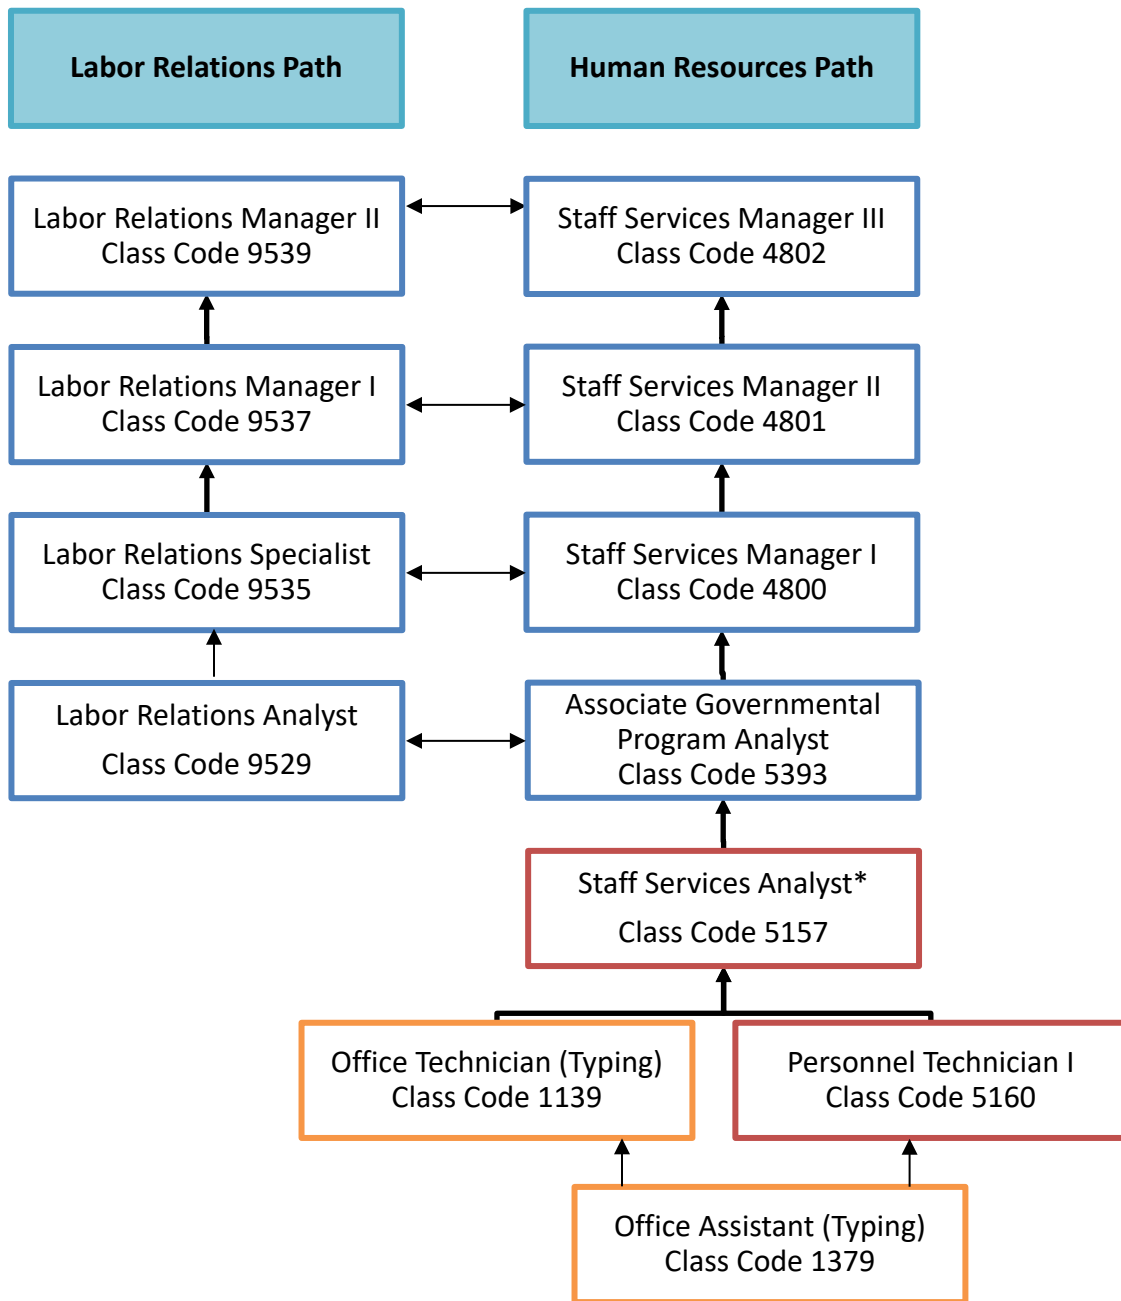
Labor Relations Path

Human Resources Path

Labor Relations Manager II
Class Code 9539

Staff Services Manager III
Class Code 4802

Labor Relations Manager I
Class Code 9537

Staff Services Manager II
Class Code 4801

Labor Relations Specialist
Class Code 9535

Staff Services Manager I
Class Code 4800

Labor Relations Analyst
Class Code 9529

Associate Governmental Program Analyst
Class Code 5393

Staff Services Analyst*
Class Code 5157

Office Technician (Typing)
Class Code 1139

Personnel Technician I
Class Code 5160

Office Assistant (Typing)
Class Code 1379